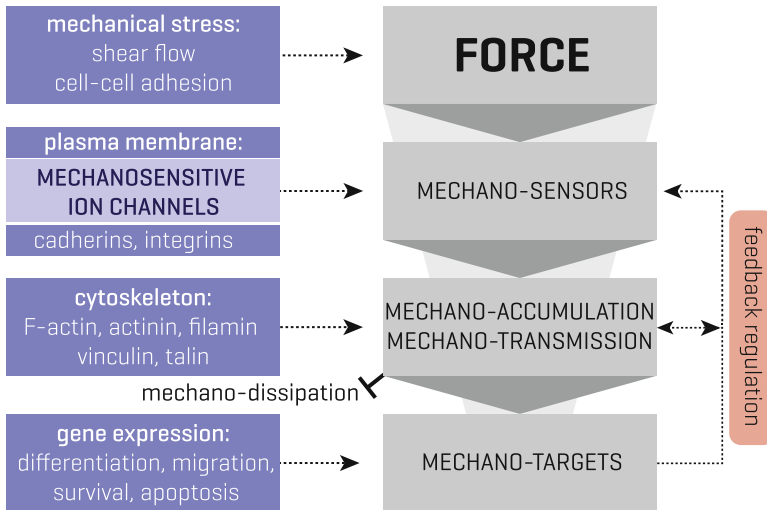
mechanical stress:
shear flow
cell-cell adhesion

FORCE

plasma membrane:
MECHANOSENSITIVE ION CHANNELS
cadherins, integrins

MECHANO-SENSORS

cytoskeleton:
F-actin, actinin, filamin
vinculin, talin

MECHANO-ACCUMULATION
MECHANO-TRANSMISSION

mechano-dissipation

feedback regulation

gene expression:
differentiation, migration,
survival, apoptosis

MECHANO-TARGETS